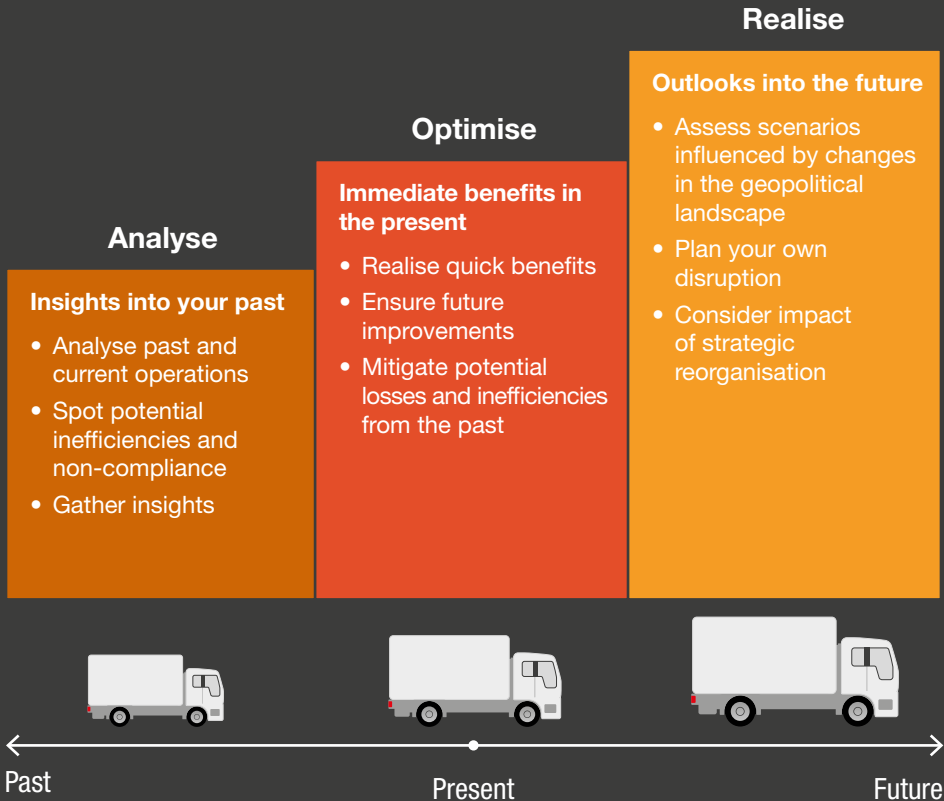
Analyse

Insights into your past

- Analyse past and current operations
- Spot potential inefficiencies and non-compliance
- Gather insights

Optimise

Immediate benefits in the present

- Realise quick benefits
- Ensure future improvements
- Mitigate potential losses and inefficiencies from the past

Realise

Outlooks into the future

- Assess scenarios influenced by changes in the geopolitical landscape
- Plan your own disruption
- Consider impact of strategic reorganisation

Past

Present

Future